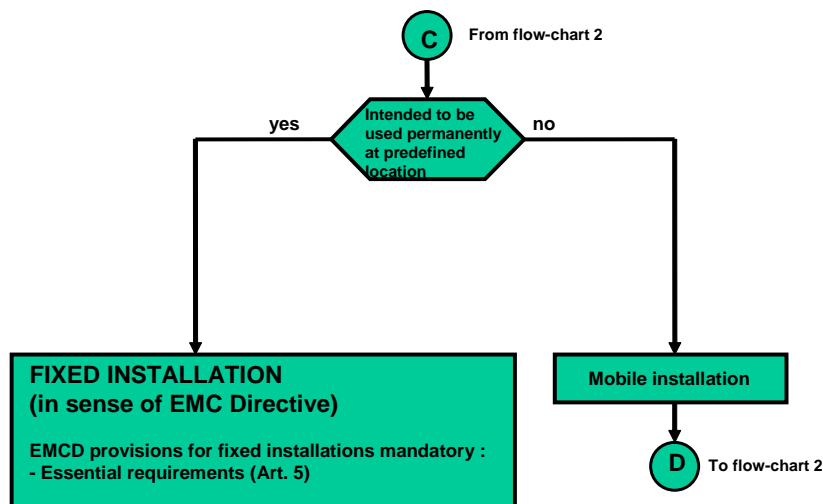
C

From flow-chart 2

Intended to be used permanently at predefined location

yes

no

FIXED INSTALLATION
(in sense of EMC Directive)

EMCD provisions for fixed installations mandatory :
- Essential requirements (Art. 5)

Mobile installation

D

To flow-chart 2